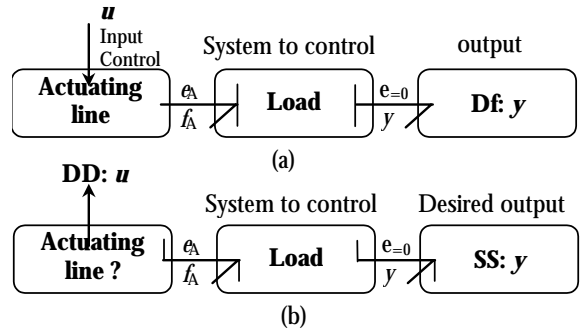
*u*
Input Control

System to control

output

Actuating line

$e_A$
$f_A$

Load

$e_{=0}$
$y$

Df: $y$

(a)

DD: $u$

System to control

Desired output

Actuating line ?

$e_A$
$f_A$

Load

$e_{=0}$
$y$

SS: $y$

(b)